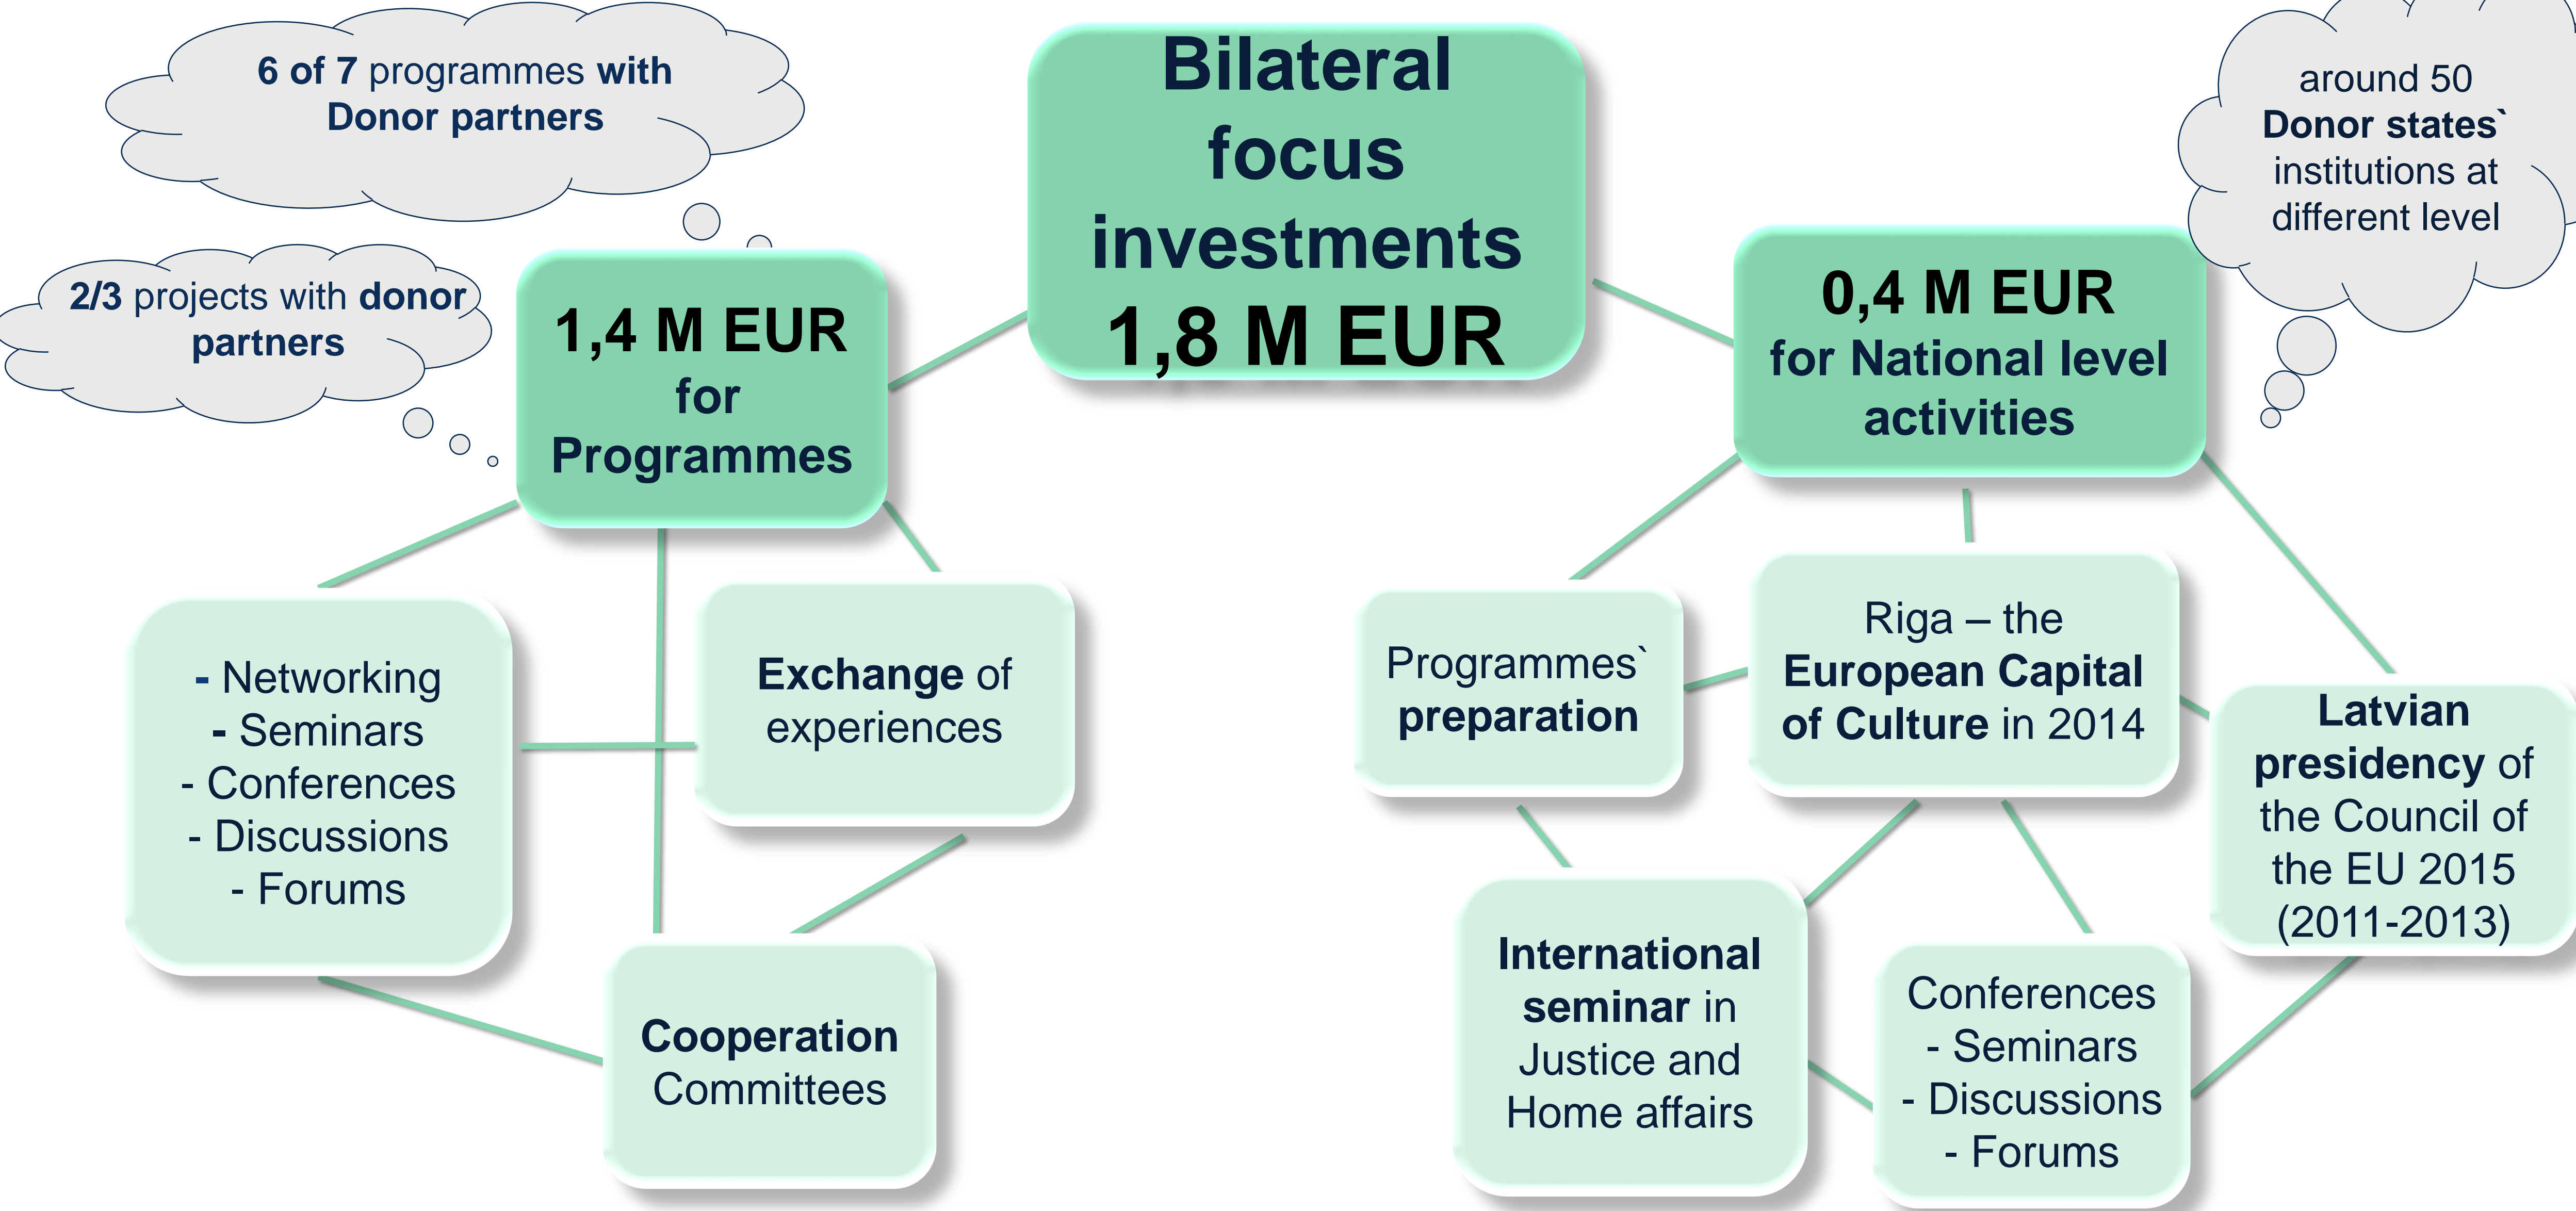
Bilateral focus investments 1,8 M EUR

6 of 7 programmes with Donor partners

2/3 projects with donor partners

1,4 M EUR for Programmes

- Networking
- Seminars
- Conferences
- Discussions
- Forums

Exchange of experiences

Cooperation Committees

around 50 Donor states` institutions at different level

0,4 M EUR for National level activities

Programmes` preparation

Riga – the European Capital of Culture in 2014

Latvian presidency of the Council of the EU 2015 (2011-2013)

International seminar in Justice and Home affairs

Conferences
- Seminars
- Discussions
- Forums